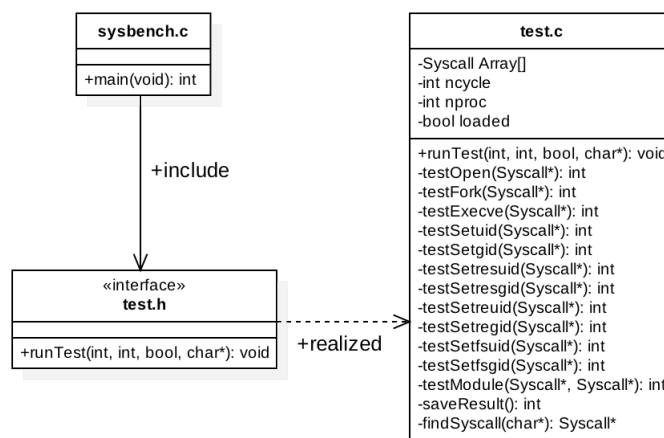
sysbench.c

+main(void): int

+include

«interface»
test.h

+runTest(int, int, bool, char*): void

+realized

test.c

-Syscall Array[]
-int ncycle
-int nproc
-bool loaded

+runTest(int, int, bool, char*): void
-testOpen(Syscall*): int
-testFork(Syscall*): int
-testExecve(Syscall*): int
-testSetuid(Syscall*): int
-testSetgid(Syscall*): int
-testSetresuid(Syscall*): int
-testSetresgid(Syscall*): int
-testSetreuid(Syscall*): int
-testSetregid(Syscall*): int
-testSetfsuid(Syscall*): int
-testSetfsgid(Syscall*): int
-testModule(Syscall*, Syscall*): int
-saveResult(): int
-findSyscall(char*): Syscall*